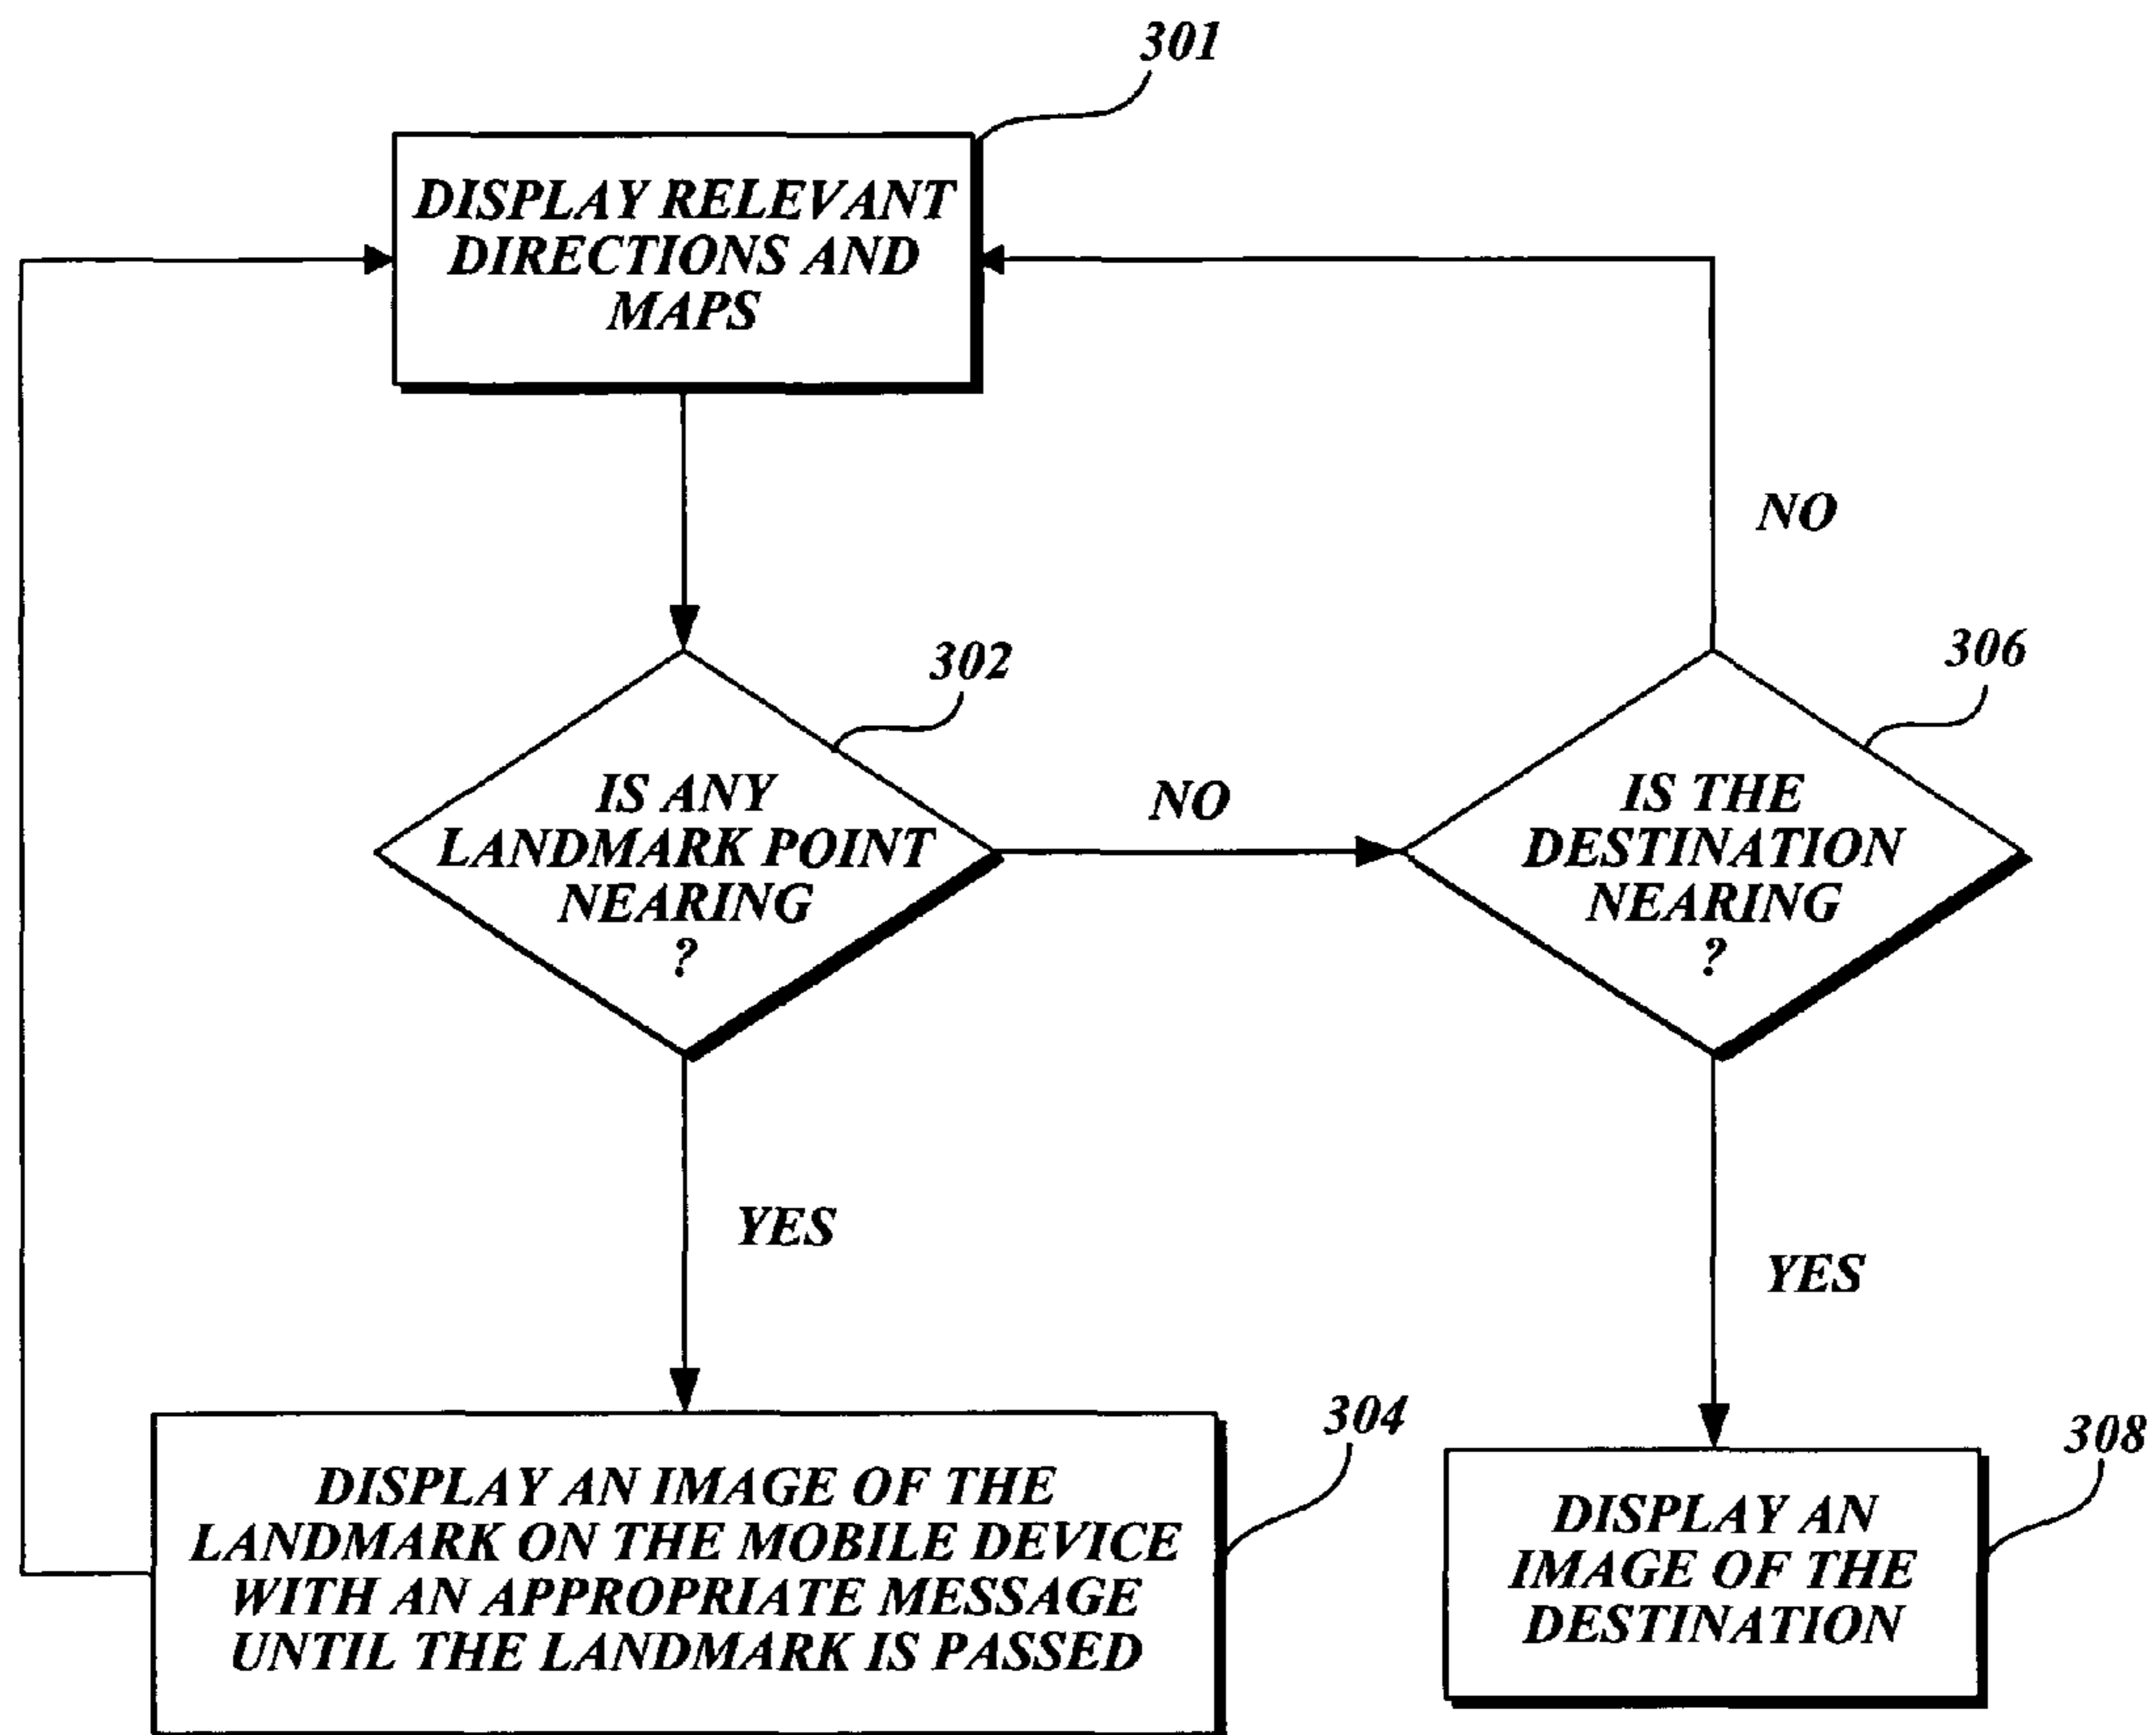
301

DISPLAY RELEVANT DIRECTIONS AND MAPS

NO

302

306

IS ANY LANDMARK POINT NEARING ?

NO

IS THE DESTINATION NEARING ?

YES

YES

304

308

DISPLAY AN IMAGE OF THE LANDMARK ON THE MOBILE DEVICE WITH AN APPROPRIATE MESSAGE UNTIL THE LANDMARK IS PASSED

DISPLAY AN IMAGE OF THE DESTINATION